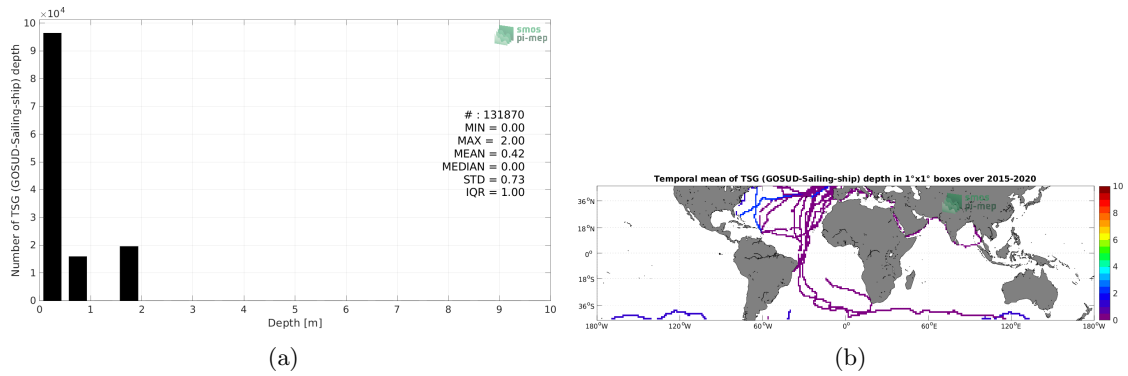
$\times 10^4$

smos pi-mep

Number of TSG (GOSUD-Sailing-ship) depth

# : 131870
MIN = 0.00
MAX = 2.00
MEAN = 0.42
MEDIAN = 0.00
STD = 0.73
IQR = 1.00

9 8 7 6 5 4 3 2 1 0

0 1 2 3 4 5 6 7 8 9 10
Depth [m]

(a)

Temporal mean of TSG (GOSUD-Sailing-ship) depth in 1°x1° boxes over 2015-2020

smos pi-mep

36°N
18°N
0°
18°S
36°S

180°W 120°W 60°W 0° 60°E 120°E 180°W

10 8 6 4 2 0

(b)